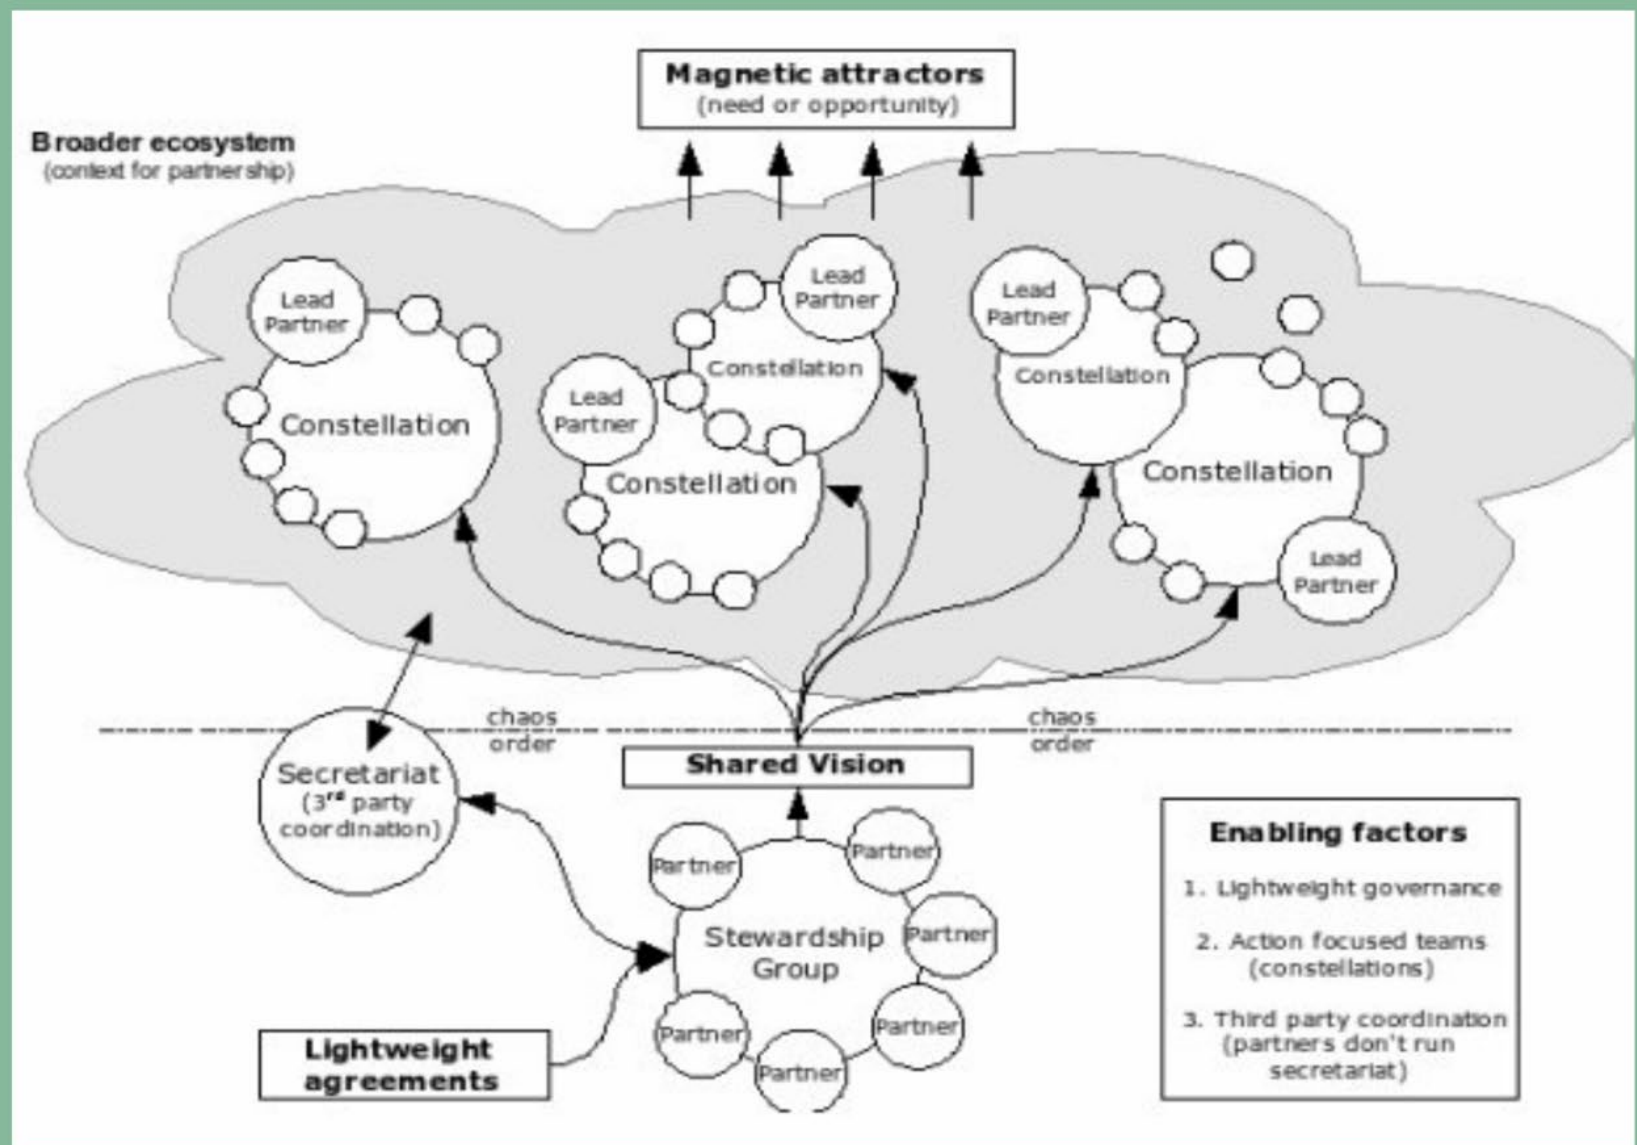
Magnetic attractors
(need or opportunity)

Broader ecosystem
(context for partnership)

Lead Partner
Constellation

Lead Partner
Constellation

Lead Partner
Constellation

Lead Partner
Constellation

Lead Partner
Constellation

Lead Partner

chaos
order

chaos
order

Secretariat
($3^{rd}$ party coordination)

Shared Vision

Partner
Partner
Partner
Partner
Partner
Partner
Stewardship Group

Lightweight agreements

Enabling factors
1. Lightweight governance
2. Action focused teams (constellations)
3. Third party coordination (partners don't run secretariat)